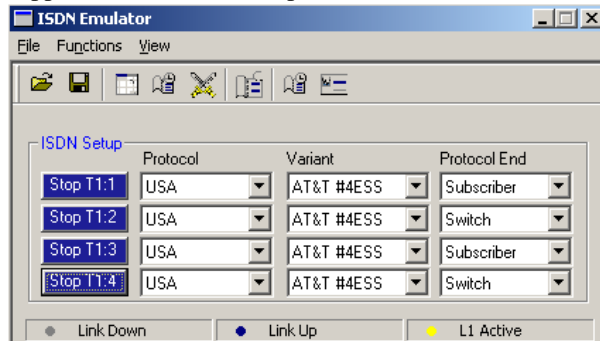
ISDN Emulator

File Functions View

ISDN Setup

| | Protocol | Variant | Protocol End |
|---|---|---|---|
| Stop T1:1 | USA | AT&T #4ESS | Subscriber |
| Stop T1:2 | USA | AT&T #4ESS | Switch |
| Stop T1:3 | USA | AT&T #4ESS | Subscriber |
| Stop T1:4 | USA | AT&T #4ESS | Switch |

Link Down
Link Up
L1 Active